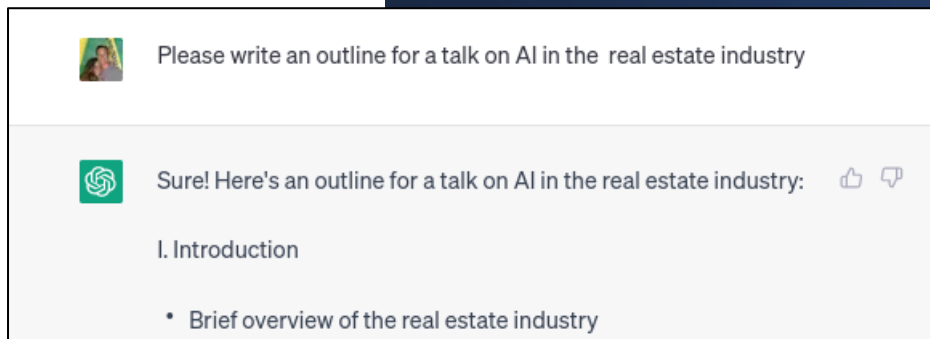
Please write an outline for a talk on AI in the  real estate industry

Sure! Here's an outline for a talk on AI in the real estate industry:

I. Introduction

• Brief overview of the real estate industry